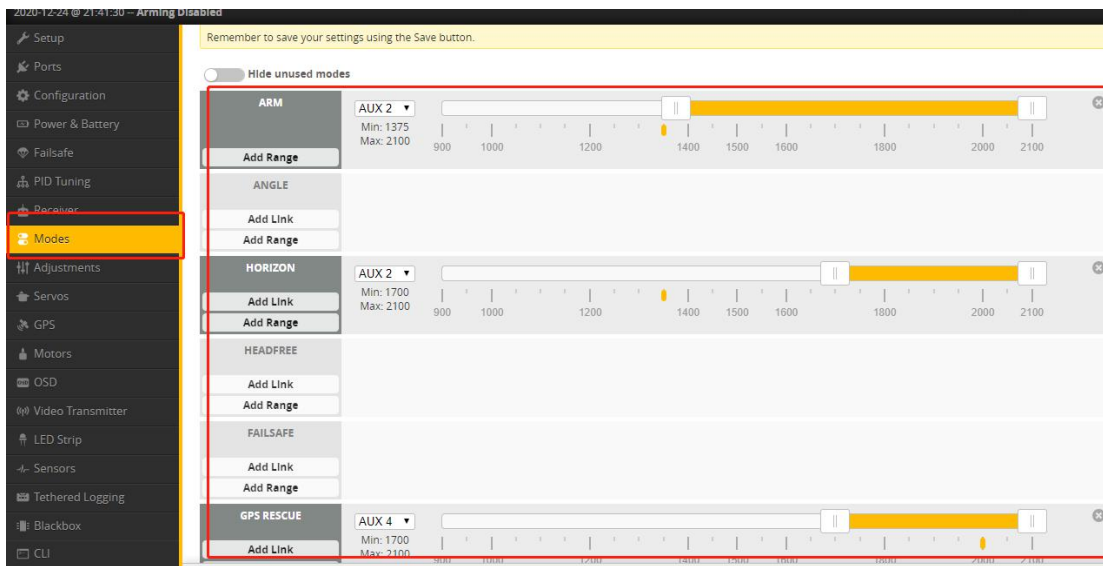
2020-12-24 @ 21:41:30 – Arming Disabled

Setup
Ports
Configuration
Power & Battery
Failsafe
PID Tuning
Receiver
Modes
Adjustments
Servos
GPS
Motors
OSD
Video Transmitter
LED Strip
Sensors
Tethered Logging
Blackbox
CLI

Remember to save your settings using the Save button.

Hide unused modes

ARM
Add Range
AUX 2
Min: 1375
Max: 2100
900 1000 1200 1400 1500 1600 1800 2000 2100

ANGLE
Add Link
Add Range

HORIZON
Add Link
Add Range
AUX 2
Min: 1700
Max: 2100
900 1000 1200 1400 1500 1600 1800 2000 2100

HEADFREE
Add Link
Add Range

FAILSAFE
Add Link
Add Range

GPS RESCUE
Add Link
AUX 4
Min: 1700
Max: 2100
900 1000 1200 1400 1500 1600 1800 2000 2100